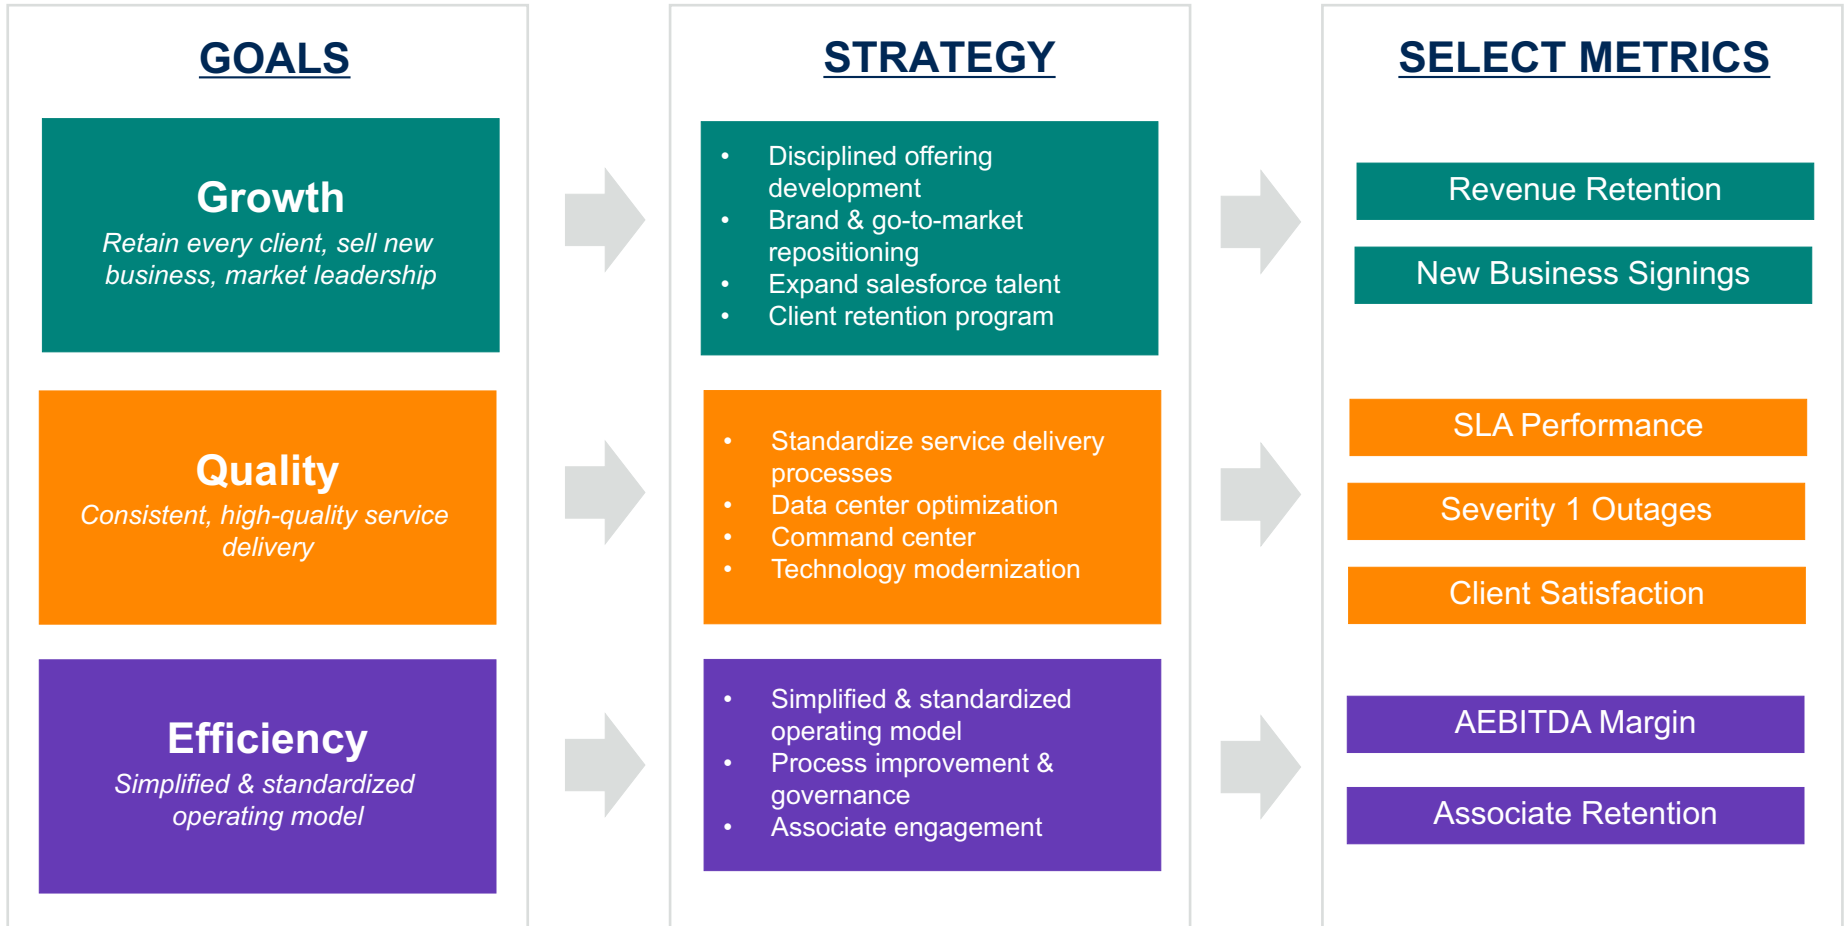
GOALS

Growth
Retain every client, sell new business, market leadership

Quality
Consistent, high-quality service delivery

Efficiency
Simplified & standardized operating model

STRATEGY

- Disciplined offering development
- Brand & go-to-market repositioning
- Expand salesforce talent
- Client retention program

- Standardize service delivery processes
- Data center optimization
- Command center
- Technology modernization

- Simplified & standardized operating model
- Process improvement & governance
- Associate engagement

SELECT METRICS

Revenue Retention

New Business Signings

SLA Performance

Severity 1 Outages

Client Satisfaction

AEBITDA Margin

Associate Retention